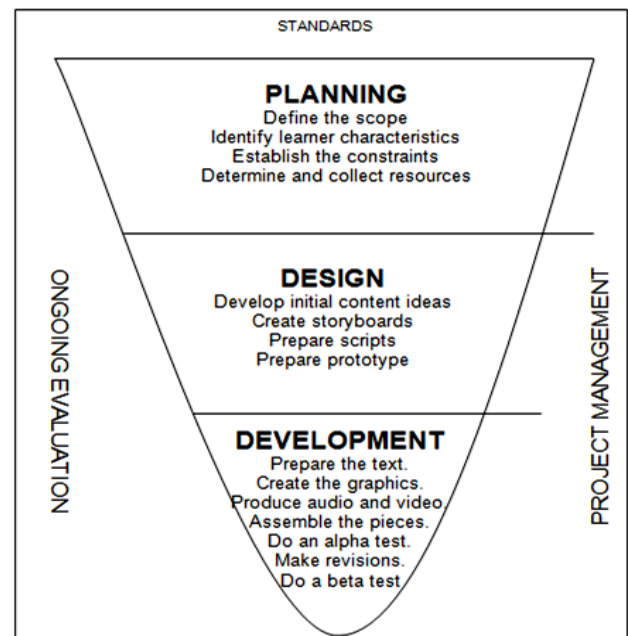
STANDARDS

PLANNING
Define the scope
Identify learner characteristics
Establish the constraints
Determine and collect resources

DESIGN
Develop initial content ideas
Create storyboards
Prepare scripts
Prepare prototype

DEVELOPMENT
Prepare the text.
Create the graphics.
Produce audio and video.
Assemble the pieces.
Do an alpha test.
Make revisions.
Do a beta test.

ONGOING EVALUATION

PROJECT MANAGEMENT